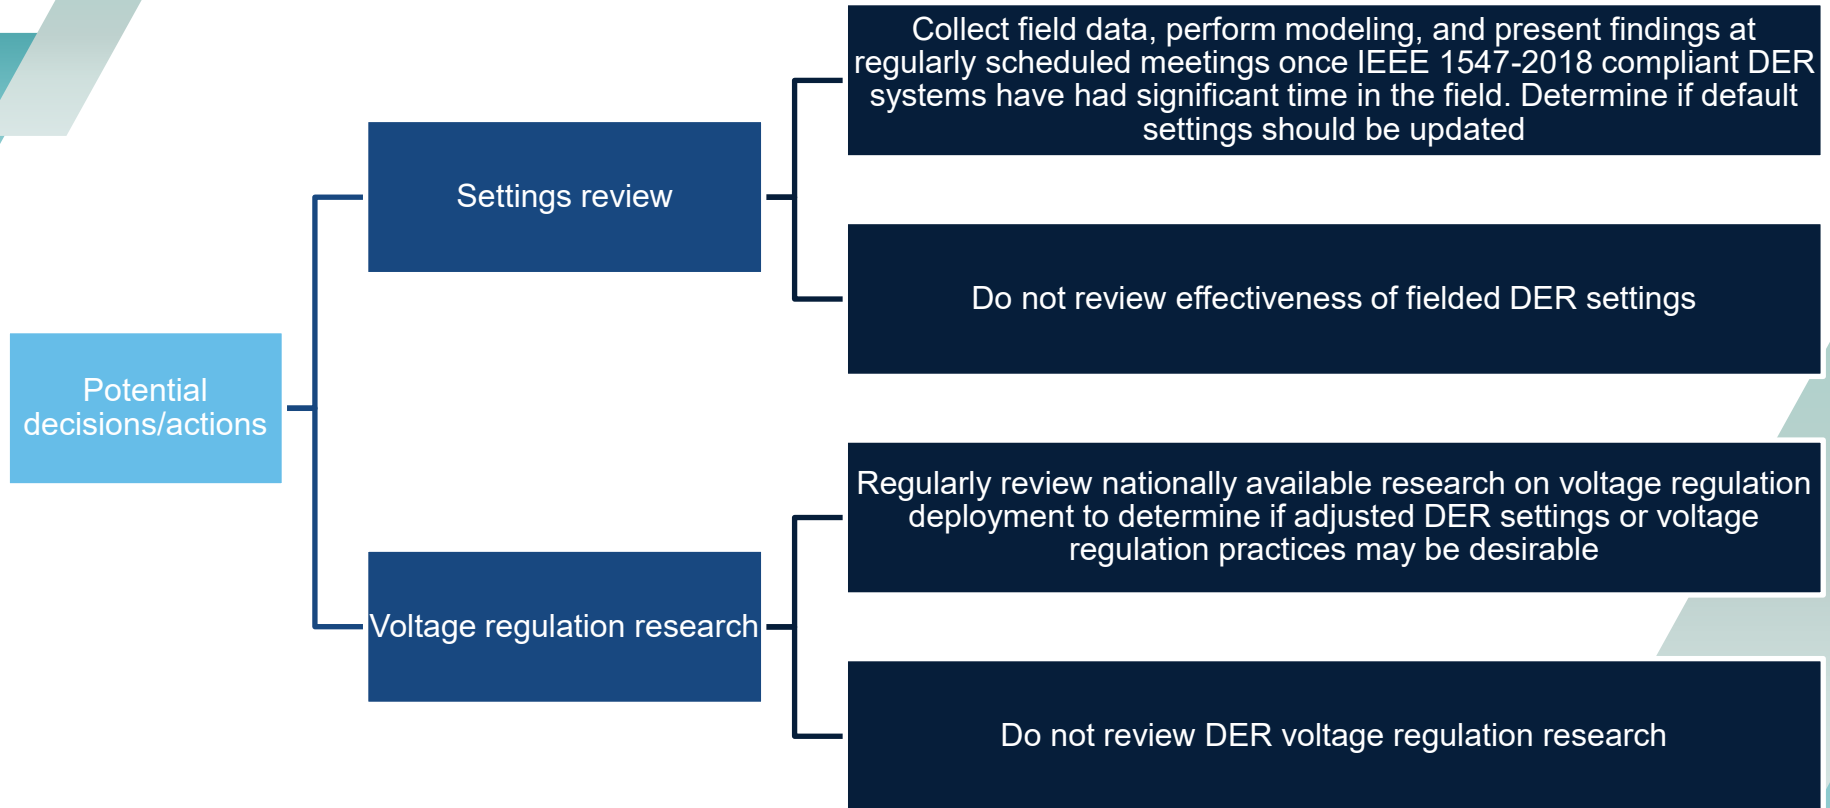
Potential decisions/actions

Settings review

Collect field data, perform modeling, and present findings at regularly scheduled meetings once IEEE 1547-2018 compliant DER systems have had significant time in the field. Determine if default settings should be updated

Do not review effectiveness of fielded DER settings

Voltage regulation research

Regularly review nationally available research on voltage regulation deployment to determine if adjusted DER settings or voltage regulation practices may be desirable

Do not review DER voltage regulation research